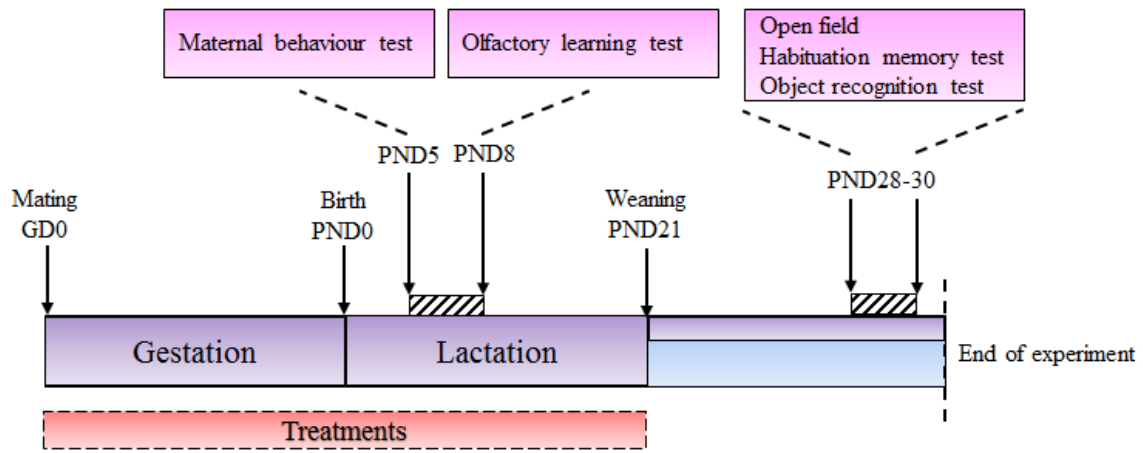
Maternal behaviour test

Olfactory learning test

Open field
Habituation memory test
Object recognition test

PND5

PND8

PND28-30

Mating
GD0

Birth
PND0

Weaning
PND21

Gestation

Lactation

End of experiment

Treatments